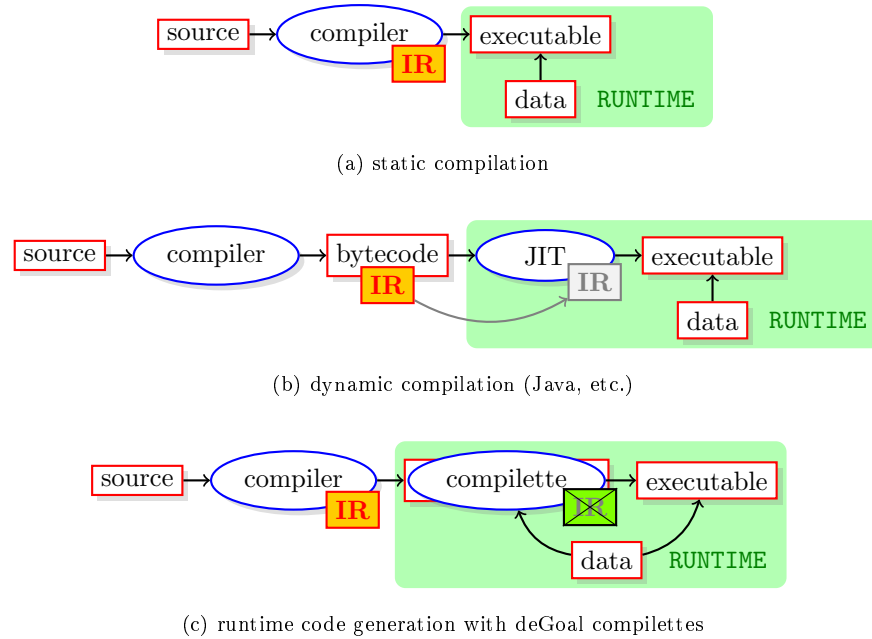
source
compiler
IR
executable
data
RUNTIME

(a) static compilation

source
compiler
bytecode
IR
JIT
IR
executable
data
RUNTIME

(b) dynamic compilation (Java, etc.)

source
compiler
IR
compilette
IR
executable
data
RUNTIME

(c) runtime code generation with deGoal compilettes